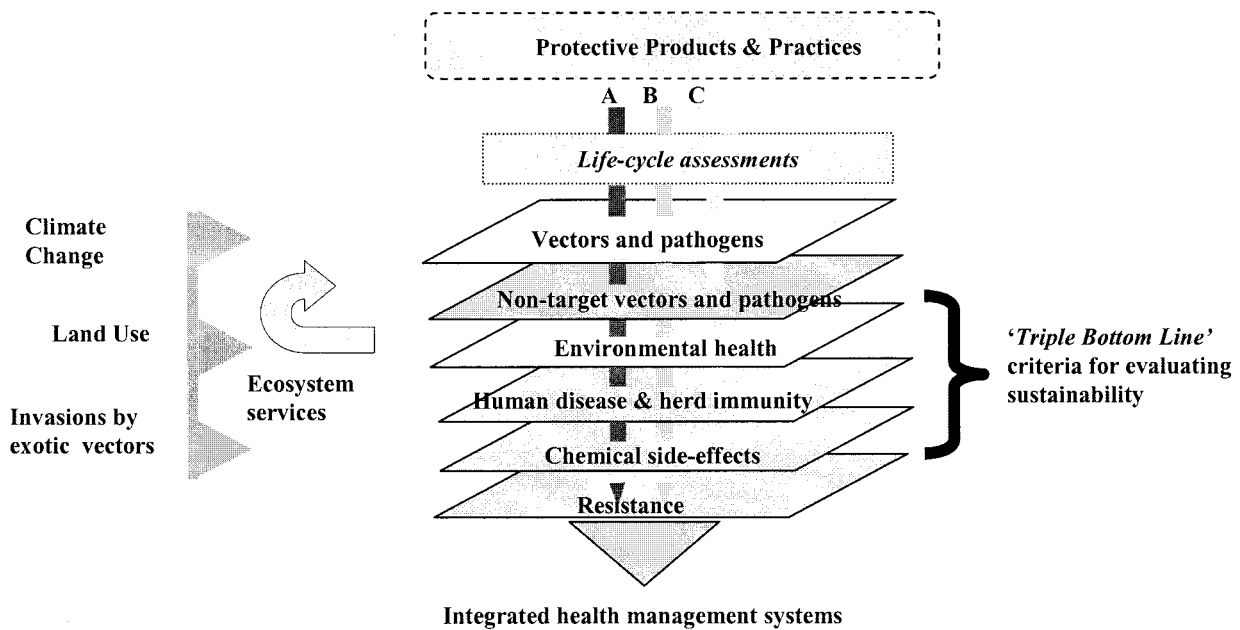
Protective Products & Practices

A B C

*Life-cycle assessments*

Climate Change

Land Use

Invasions by exotic vectors

Ecosystem services

Vectors and pathogens

Non-target vectors and pathogens

Environmental health

Human disease & herd immunity

Chemical side-effects

Resistance

'*Triple Bottom Line*' criteria for evaluating sustainability

Integrated health management systems